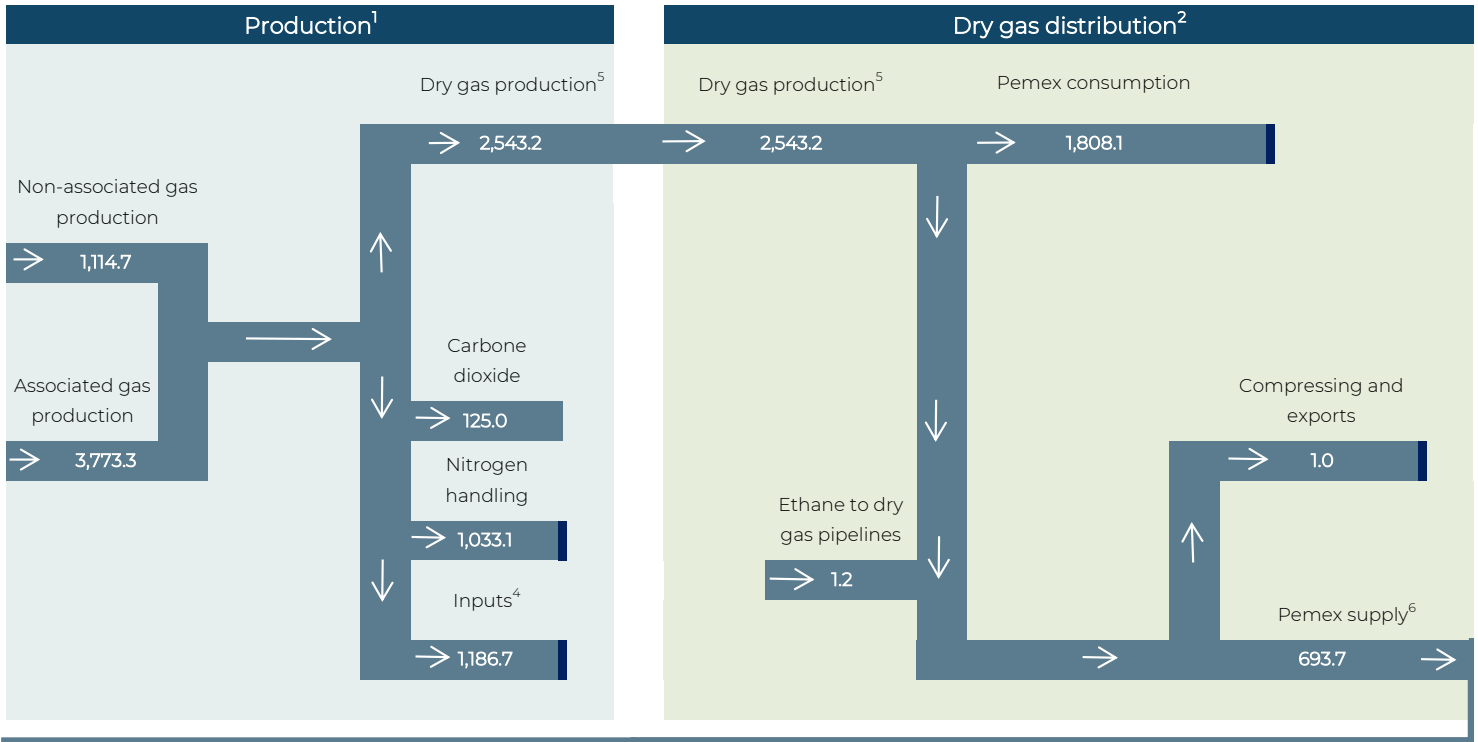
Production$^1$

Dry gas distribution$^2$

Dry gas production$^5$

2,543.2

Non-associated gas production

1,114.7

Associated gas production

3,773.3

Carbone dioxide

125.0

Nitrogen handling

1,033.1

Inputs$^4$

1,186.7

Dry gas production$^5$

2,543.2

Pemex consumption

1,808.1

Compressing and exports

1.0

Ethane to dry gas pipelines

1.2

Pemex supply$^6$

693.7